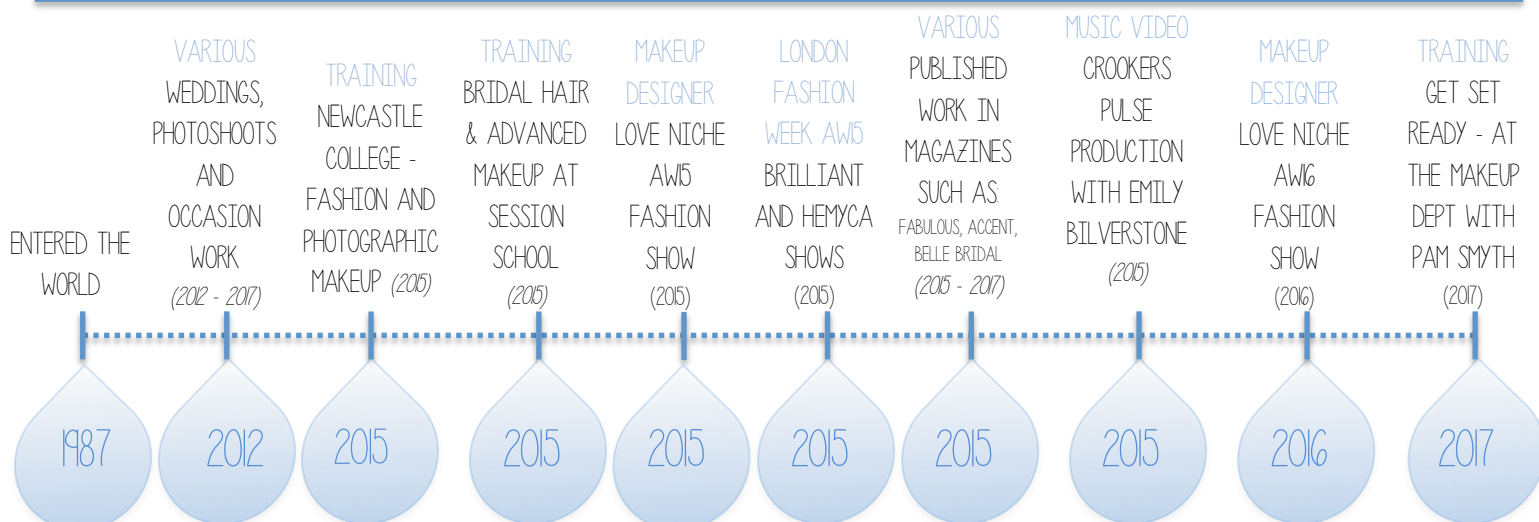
ENTERED THE WORLD

1987

VARIOUS
WEDDINGS, PHOTOSHOOTS AND OCCASION WORK
(2012 - 2017)

2012

TRAINING
NEWCASTLE COLLEGE - FASHION AND PHOTOGRAPHIC MAKEUP (2015)

2015

TRAINING
BRIDAL HAIR & ADVANCED MAKEUP AT SESSION SCHOOL
(2015)

2015

MAKEUP DESIGNER
LOVE NICHE AW15 FASHION SHOW
(2015)

2015

LONDON FASHION WEEK AW15
BRILLIANT AND HEMYCA SHOWS
(2015)

2015

VARIOUS
PUBLISHED WORK IN MAGAZINES SUCH AS:
FABULOUS, ACCENT, BELLE BRIDAL
(2015 - 2017)

2015

MUSIC VIDEO
CROOKERS PULSE PRODUCTION WITH EMILY BILVERSTONE
(2015)

2015

MAKEUP DESIGNER
LOVE NICHE AW16 FASHION SHOW
(2016)

2016

TRAINING
GET SET READY - AT THE MAKEUP DEPT WITH PAM SMYTH
(2017)

2017